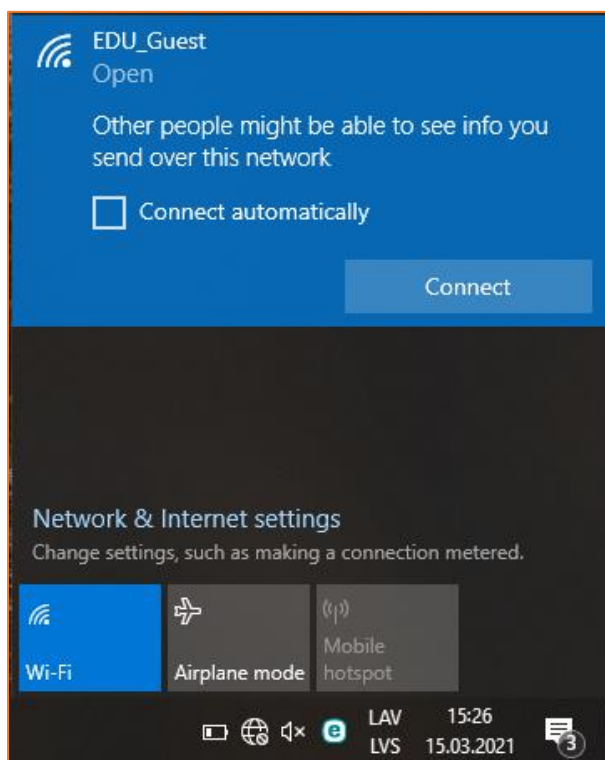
EDU_Guest
Open

Other people might be able to see info you send over this network

Connect automatically

Connect

Network & Internet settings
Change settings, such as making a connection metered.

Wi-Fi

Airplane mode

Mobile hotspot

LAV
LVS

15:26
15.03.2021

3